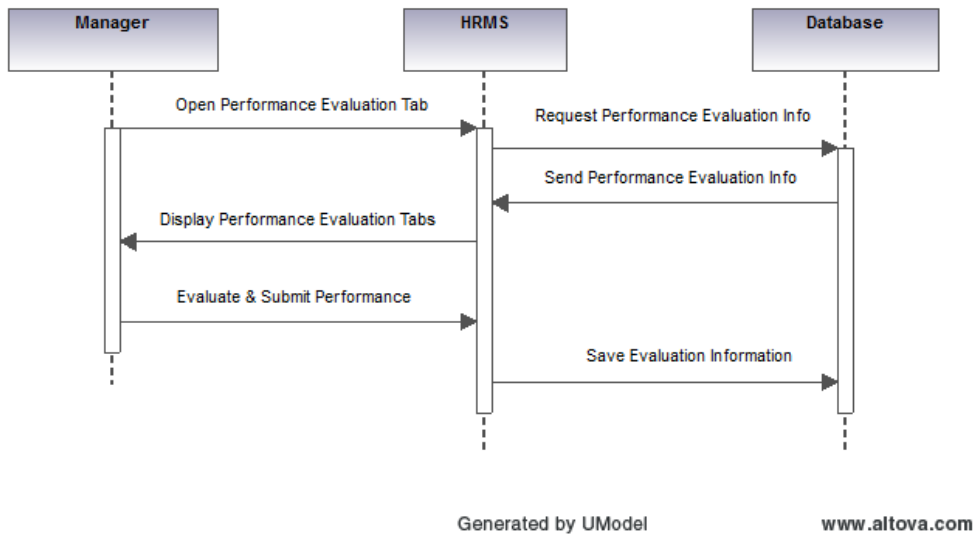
Manager

HRMS

Database

Open Performance Evaluation Tab

Request Performance Evaluation Info

Send Performance Evaluation Info

Display Performance Evaluation Tabs

Evaluate & Submit Performance

Save Evaluation Information

Generated by UModel

www.altova.com